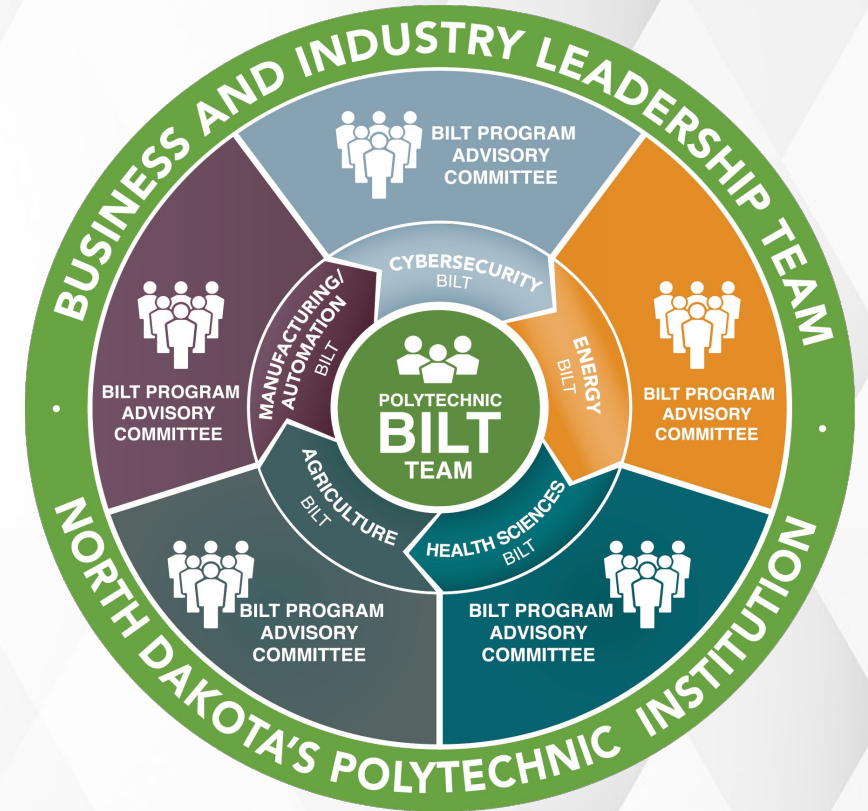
BUSINESS AND INDUSTRY LEADERSHIP TEAM

BILT PROGRAM ADVISORY COMMITTEE

CYBERSECURITY BILT

BILT PROGRAM ADVISORY COMMITTEE

MANUFACTURING/ AUTOMATION BILT

POLYTECHNIC BILT TEAM

ENERGY BILT

BILT PROGRAM ADVISORY COMMITTEE

AGRICULTURE BILT

HEALTH SCIENCES BILT

BILT PROGRAM ADVISORY COMMITTEE

BILT PROGRAM ADVISORY COMMITTEE

NORTH DAKOTA'S POLYTECHNIC INSTITUTION